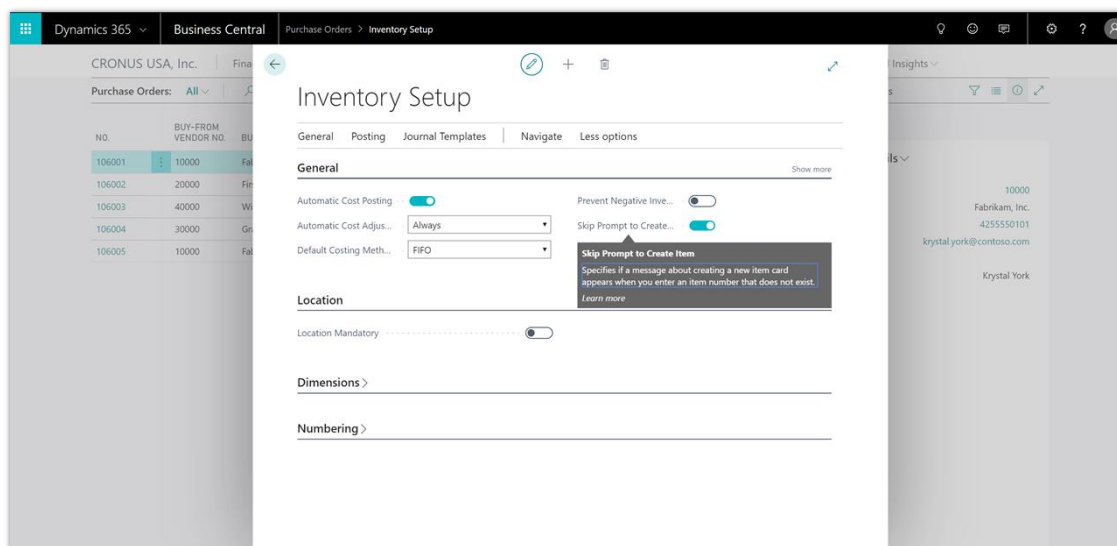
Dynamics 365 ∨ Business Central Purchase Orders > Inventory Setup

CRONUS USA, Inc. Fina

Purchase Orders: All ∨

| NO. | BUY-FROM VENDOR NO. | BU |
|---|---|---|
| 106001 | 10000 | Fal |
| 106002 | 20000 | Fir |
| 106003 | 40000 | Wi |
| 106004 | 30000 | Gr |
| 106005 | 10000 | Fal |

Inventory Setup

General Posting Journal Templates Navigate Less options

General Show more

Automatic Cost Posting

Automatic Cost Adjus... Always

Default Costing Meth... FIFO

Prevent Negative Inve...

Skip Prompt to Create...

Skip Prompt to Create Item

Specifies if a message about creating a new item card appears when you enter an item number that does not exist.

Learn more

Location

Location Mandatory

Dimensions >

Numbering >

Insights ∨

ls ∨

10000

Fabrikam, Inc.

4255550101

krystal.york@contoso.com

Krystal York